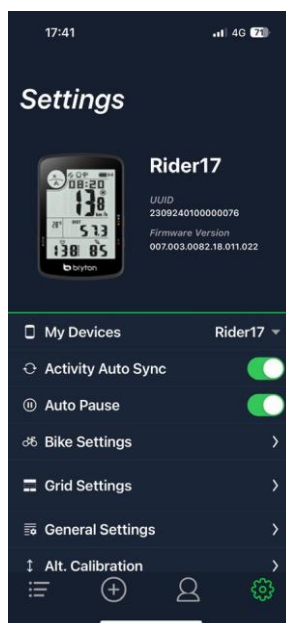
17:41
4G 71

Settings

08:20
13.8
5.13
138 85
bryton

Rider17
UUID
2309240100000076
Firmware Version
007.003.0082.18.011.022

My Devices Rider17

Activity Auto Sync

Auto Pause

Bike Settings

Grid Settings

General Settings

Alt. Calibration